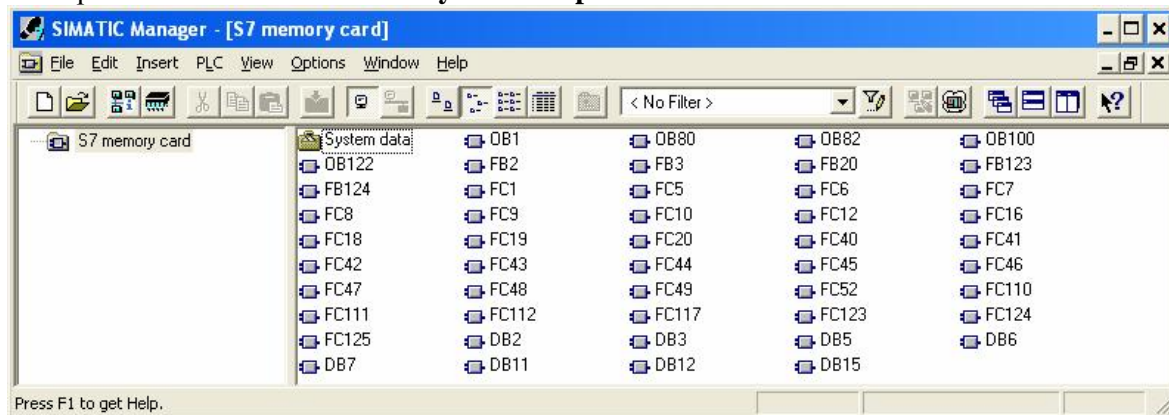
SIMATIC Manager - [S7 memory card]

File Edit Insert PLC View Options Window Help

< No Filter >

S7 memory card

System data
OB1
OB80
OB82
OB100
OB122
FB2
FB3
FB20
FB123
FB124
FC1
FC5
FC6
FC7
FC8
FC9
FC10
FC12
FC16
FC18
FC19
FC20
FC40
FC41
FC42
FC43
FC44
FC45
FC46
FC47
FC48
FC49
FC52
FC110
FC111
FC112
FC117
FC123
FC124
FC125
DB2
DB3
DB5
DB6
DB7
DB11
DB12
DB15

Press F1 to get Help.